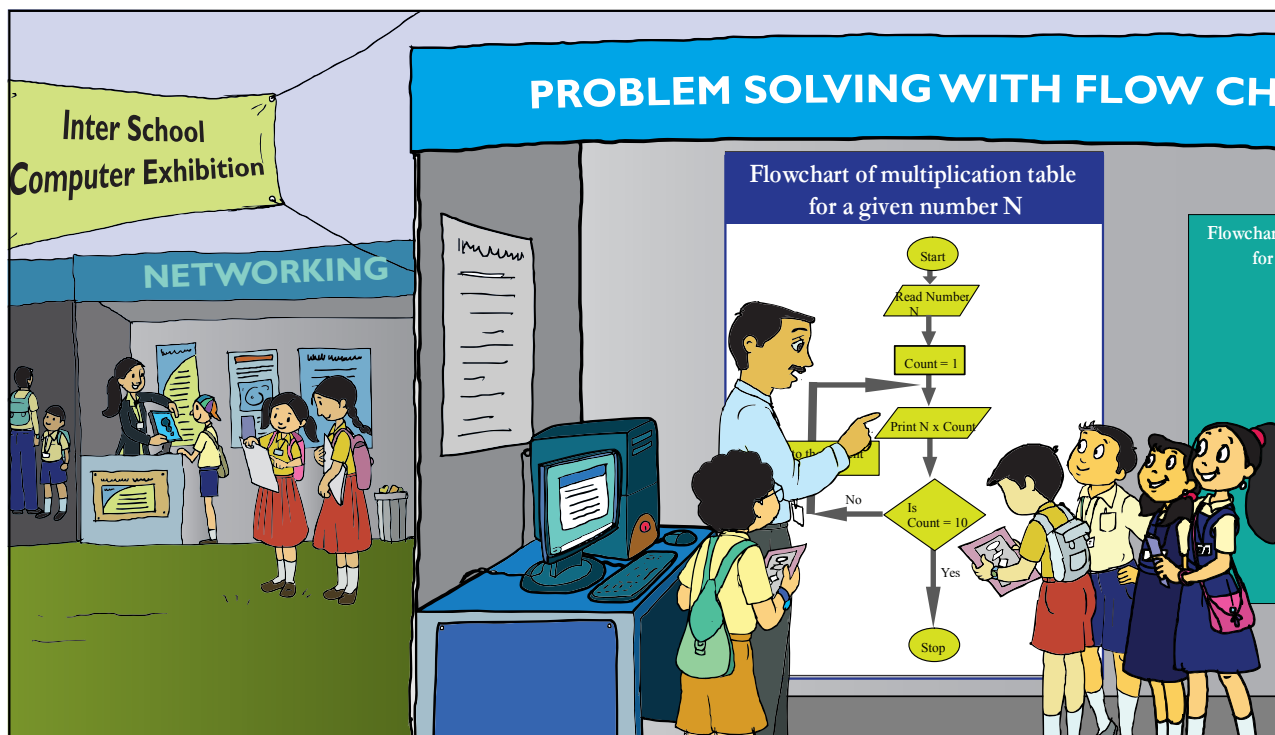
Inter School Computer Exhibition

NETWORKING

PROBLEM SOLVING WITH FLOW CH

Flowchart of multiplication table for a given number N

Start

Read Number N

Count = 1

Print N x Count

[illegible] to the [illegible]nt

No

Is Count = 10

Yes

Stop

Flowchar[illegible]
for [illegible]